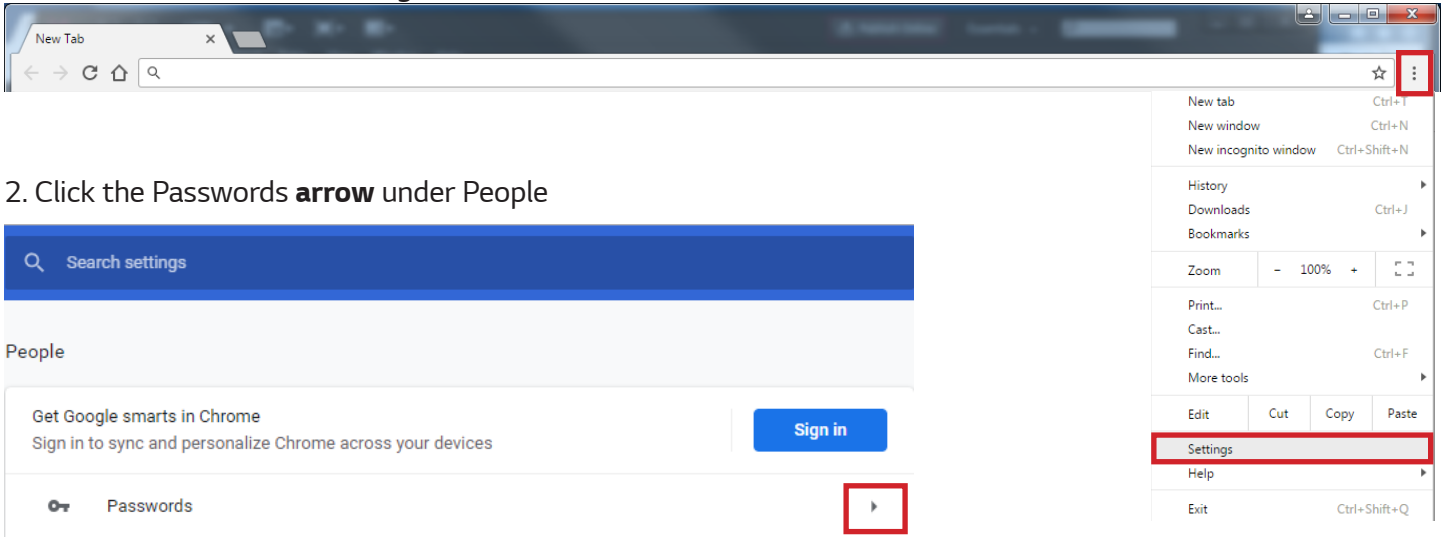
New Tab

New tab Ctrl+T
New window Ctrl+N
New incognito window Ctrl+Shift+N
History
Downloads Ctrl+J
Bookmarks
Zoom – 100% +
Print... Ctrl+P
Cast...
Find... Ctrl+F
More tools
Edit Cut Copy Paste
Settings
Help
Exit Ctrl+Shift+Q

2. Click the Passwords **arrow** under People

Search settings

People

Get Google smarts in Chrome
Sign in to sync and personalize Chrome across your devices

Sign in

Passwords